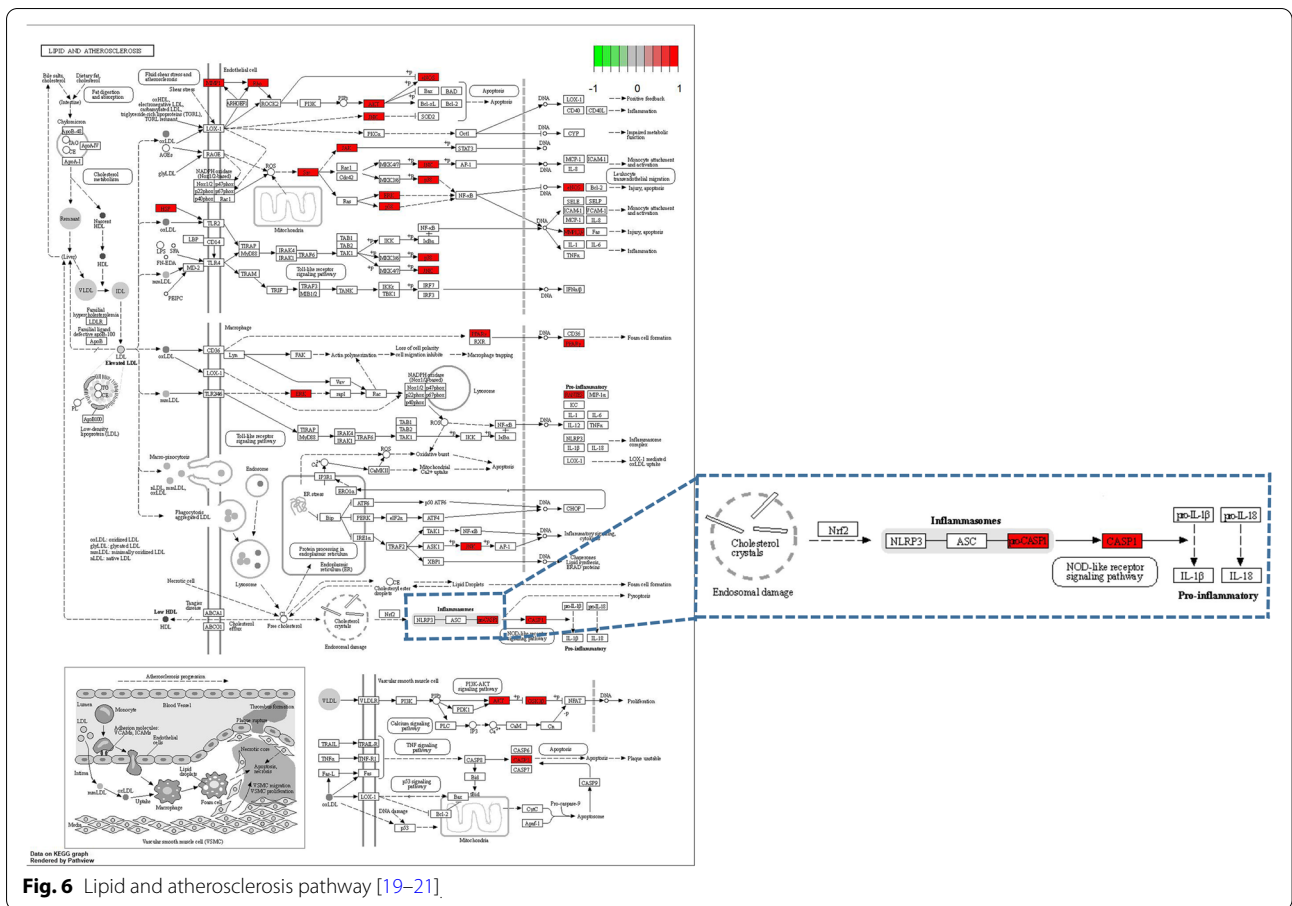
LIPID AND ATHEROSCLEROSIS

-1 0 1

Endothelial cell

Fluid shear stress and atherosclerosis

Shear stress

ROCK2

PI3K

Bax BAD

Bcl-xL Bcl-2

SOD2

Apoptosis

LOX-1

CD40 CD40L

Positive feedback

Inflammation

CYP

Impaired metabolic function

STAT3

MCP-1 ICAM1

IL-8

Monocyte attachment and activation

Leukocyte transendothelial migration

Bcl-2

Injury, apoptosis

SELE SELP

ICAM1 VCAM-1

MCP-1 IL-8

Monocyte attachment and activation

Fas

Injury, apoptosis

IL-1 IL-6

TNFa

Inflammation

AP-1

NF-κB

Mitochondria

ROS

Rac1

Cdc42

Ras

MKK4/7

MKK3/6

TLR2

TLR4

CD14

MD-2

LBP

TIRAP

MyD88

IRAK4

IRAK1

TRAF6

TAB1

TAB2

TAK1

IKK

IκBα

TRAM

TRIF

TRAF3

TANK

IKKε

TBK1

IRF3

IRF7

IFNα/β

Toll-like receptor signaling pathway

Bile salts, cholesterol

Dietary fat, cholesterol

(Intestine)

Fat digestion and absorption

Chylomicron

Cholesterol metabolism

Remnant

Nascent HDL

HDL

(Liver)

VLDL

IDL

Familial hypercholesterolemia LDLR

Familial ligand defective apoB-100 ApoB

LDL

Elevated LDL

Low-density lipoprotein (LDL)

oxLDL

AGEs

glyLDL

RAGE

NADPH oxidase

Macrophage

CD36

Lyn

FAK

Actin polymerization

Loss of cell polarity

cell migration inhibit

Macrophage trapping

RXR

CD36

Foam cell formation

LOX-1

TLR2/6

Vav

Rac

syk

mmLDL

NADPH oxidase

Lysosome

Pro-inflammatory

MIP-1α

KC

IL-1 IL-6

IL-12 TNFα

NLRP3

IL-1β IL-18

Inflammasome complex

LOX-1

LOX-1 mediated oxLDL uptake

Macro-pinocytosis

Endosome

Phagocytosis aggregated LDL

oxLDL: oxidized LDL

glyLDL: glycated LDL

mmLDL: minimally oxidized LDL

nLDL: native LDL

ER stress

IP3R1

ERO1α

ATF6

p90 ATF6

PERK

eIF2α

ATF4

CHOP

IRE1α

TRAF2

ASK1

XBP1

AP-1

Apoptosis

Inflammatory signaling cascade

Chaperones Lipid synthesis, ERAD proteins

Protein processing in endoplasmic reticulum

Endoplasmic reticulum (ER)

CaMKII

Oxidative burst

Mitochondrial Ca2+ overload

Lysosome

Necrotic cell

Tangier disease

ABCA1

ABCG1

Cholesterol efflux

Free cholesterol

Low HDL

HDL

CE

Cholesteryl droplets

Lipid Droplets

Foam cell formation

Pyroptosis

Cholesterol crystals

Endosomal damage

Nrf2

Inflammasomes

NLRP3

ASC

pro-CASP1

CASP1

pro-IL-1β

pro-IL-18

IL-1β

IL-18

NOD-like receptor signaling pathway

Pro-inflammatory

Atherosclerosis progression

Monocyte

Blood Vessel

Lumen

LDL

Adhesion molecules: VCAMs, ICAMs

Endothelial cells

Plaque rupture

Thrombus formation

Necrotic core

Apoptosis, necrosis

Lipid droplets

Intima

mmLDL

oxLDL

Uptake

Macrophage

Foam cell

VSMC migration VSMC proliferation

Media

Vascular smooth muscle cell (VSMC)

VLDL

VLDLR

Vascular smooth muscle cell

PI3K

PIP3

PI3K-AKT signaling pathway

PDK1

NFAT

Proliferation

Calcium signaling pathway

PLC

IP3

CaM

Cn

TRAIL

TRAIL-R

TNFα

TNF-R1

FasL

Fas

TNF signaling pathway

CASP8

CASP6

CASP7

Apoptosis

Plaque unstable

p53 signaling pathway

Bid

tBid

Bax

Bcl-2

oxLDL

LOX-1

DNA damage

p53

Mitochondria

CytC

Apaf-1

Pro-caspase-9

CASP9

Apoptosome

Data on KEGG graph
Rendered by Pathview

Fig. 6 Lipid and atherosclerosis pathway [19–21]